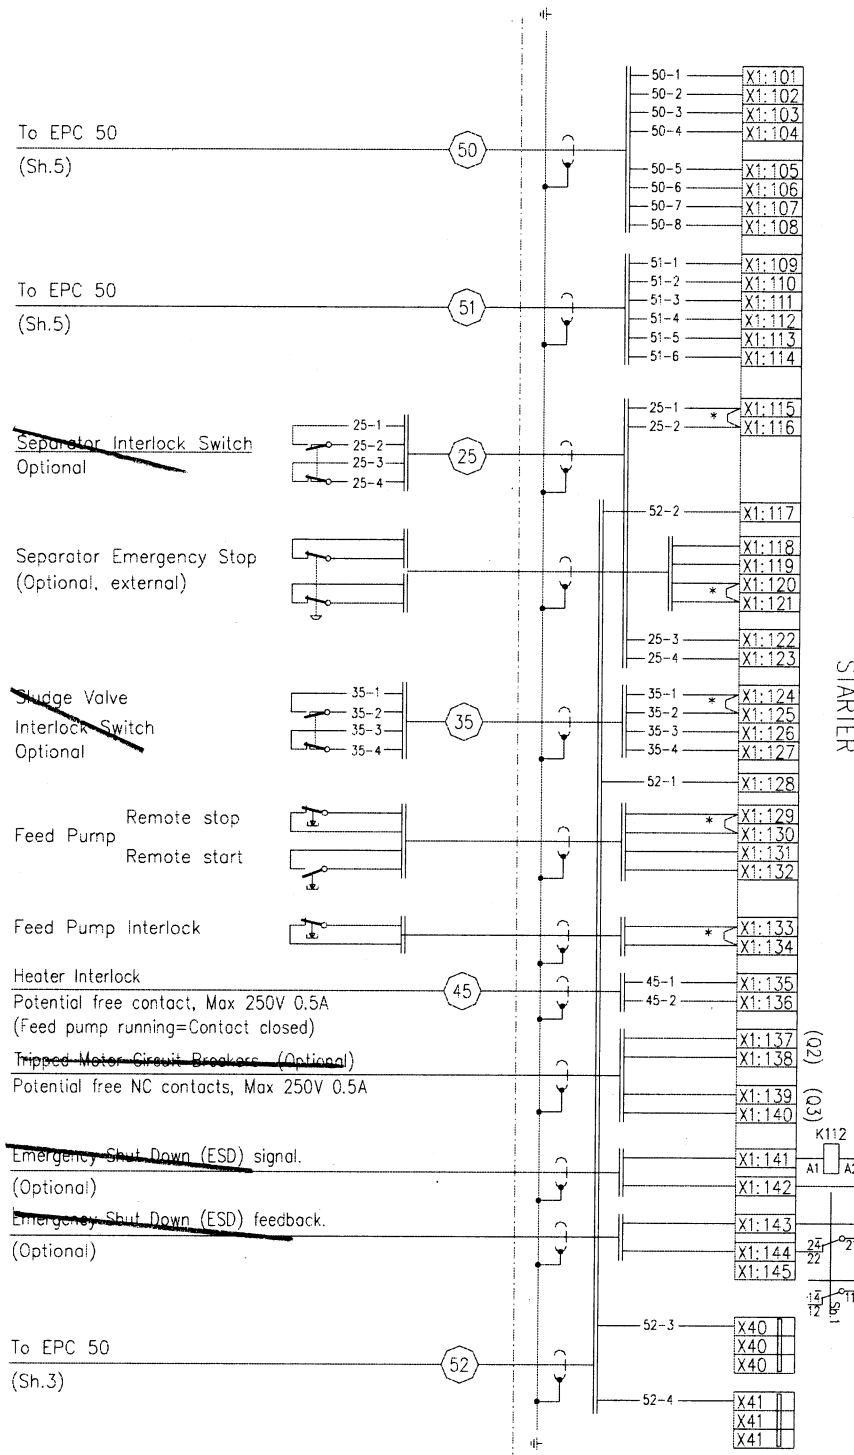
To EPC 50
(Sh.5)

50

50-1 X1:101
50-2 X1:102
50-3 X1:103
50-4 X1:104
50-5 X1:105
50-6 X1:106
50-7 X1:107
50-8 X1:108

To EPC 50
(Sh.5)

51

51-1 X1:109
51-2 X1:110
51-3 X1:111
51-4 X1:112
51-5 X1:113
51-6 X1:114

Separator Interlock Switch
Optional

25-1
25-2
25-3
25-4

25

25-1 * X1:115
25-2 X1:116

Separator Emergency Stop
(Optional, external)

52-2 X1:117
X1:118
X1:119
* X1:120
X1:121
25-3 X1:122
25-4 X1:123

Sludge Valve
Interlock Switch
Optional

35-1
35-2
35-3
35-4

35

35-1 * X1:124
35-2 X1:125
35-3 X1:126
35-4 X1:127
52-1 X1:128

Feed Pump Remote stop
Remote start

* X1:129
X1:130
X1:131
X1:132

Feed Pump Interlock

* X1:133
X1:134

Heater Interlock
Potential free contact, Max 250V 0.5A
(Feed pump running=Contact closed)

45

45-1 X1:135
45-2 X1:136

Tripped Motor Circuit Breakers (Optional)
Potential free NC contacts, Max 250V 0.5A

X1:137
X1:138
(Q2)
X1:139
X1:140
(Q3)

Emergency Shut Down (ESD) signal.
(Optional)

X1:141
X1:142
K112
A1 A2

Emergency Shut Down (ESD) feedback.
(Optional)

X1:143
X1:144
X1:145
24 22 2
14 12 11 Sb.1

To EPC 50
(Sh.3)

52

52-3 X40
X40
X40
52-4 X41
X41
X41

STARTER